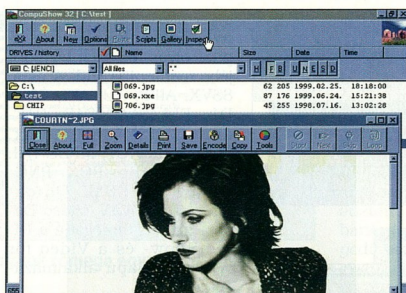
CompuShow 32 [ C:\test ]

Exit About New Options Edit Scripts Gallery Inspect

DRIVES / history Name Size Date Time

C: [JENCI] All files *.*

H E B U N E S D

C:\
test
CHIP

069.jpg 62 205 1999.02.25. 18:18:00
069.xxe 87 176 1999.06.24. 15:21:38
706.jpg 45 255 1998.07.16. 13:02:28

COURTN~2.JPG

Close About Full Zoom Details Print Save Encode Copy Tools